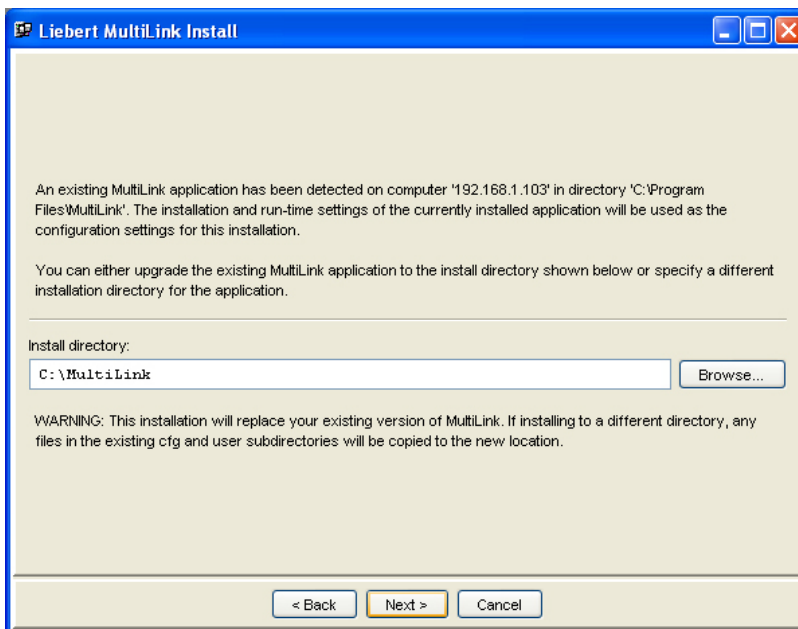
Liebert MultiLink Install

An existing MultiLink application has been detected on computer '192.168.1.103' in directory 'C:\Program Files\MultiLink'. The installation and run-time settings of the currently installed application will be used as the configuration settings for this installation.

You can either upgrade the existing MultiLink application to the install directory shown below or specify a different installation directory for the application.

Install directory:

C:\MultiLink

Browse...

WARNING: This installation will replace your existing version of MultiLink. If installing to a different directory, any files in the existing cfg and user subdirectories will be copied to the new location.

< Back

Next >

Cancel